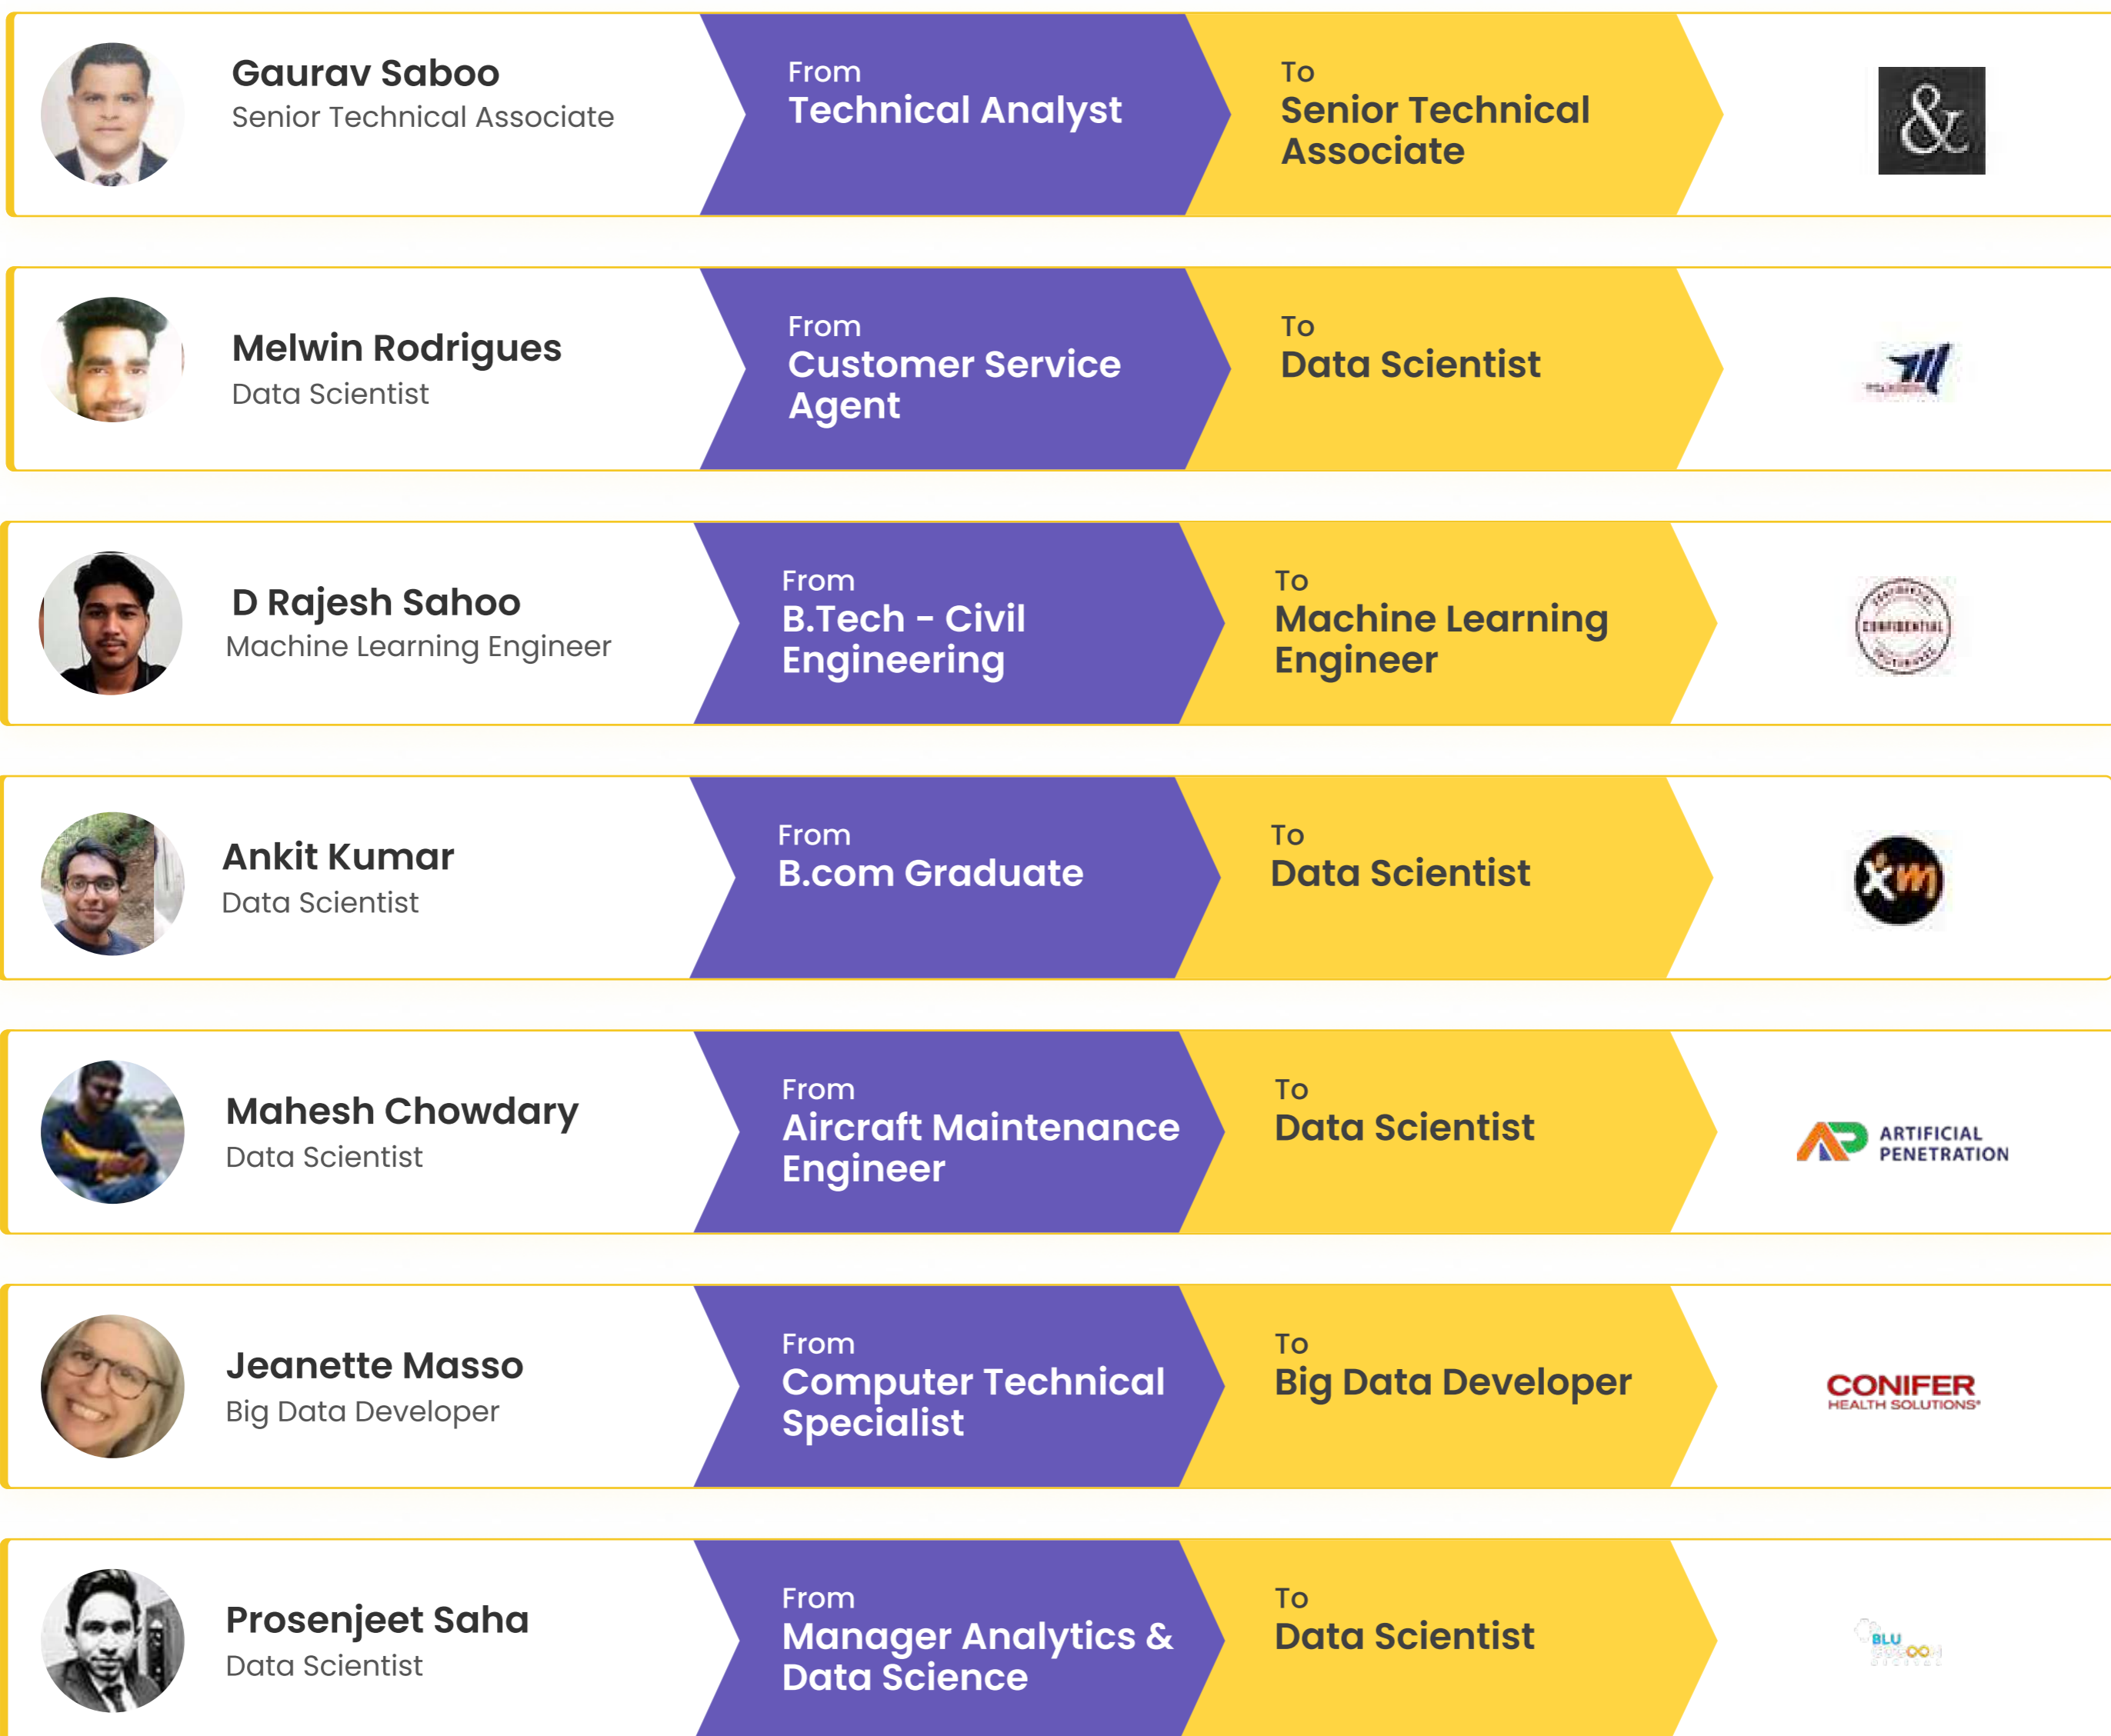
Gaurav Saboo
Senior Technical Associate

From
Technical Analyst

To
Senior Technical Associate

&

Melwin Rodrigues
Data Scientist

From
Customer Service Agent

To
Data Scientist

D Rajesh Sahoo
Machine Learning Engineer

From
B.Tech - Civil Engineering

To
Machine Learning Engineer

CONFIDENTIAL

Ankit Kumar
Data Scientist

From
B.com Graduate

To
Data Scientist

xm

Mahesh Chowdary
Data Scientist

From
Aircraft Maintenance Engineer

To
Data Scientist

ARTIFICIAL PENETRATION

Jeanette Masso
Big Data Developer

From
Computer Technical Specialist

To
Big Data Developer

CONIFER
HEALTH SOLUTIONS

Prosenjeet Saha
Data Scientist

From
Manager Analytics & Data Science

To
Data Scientist

BLU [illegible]